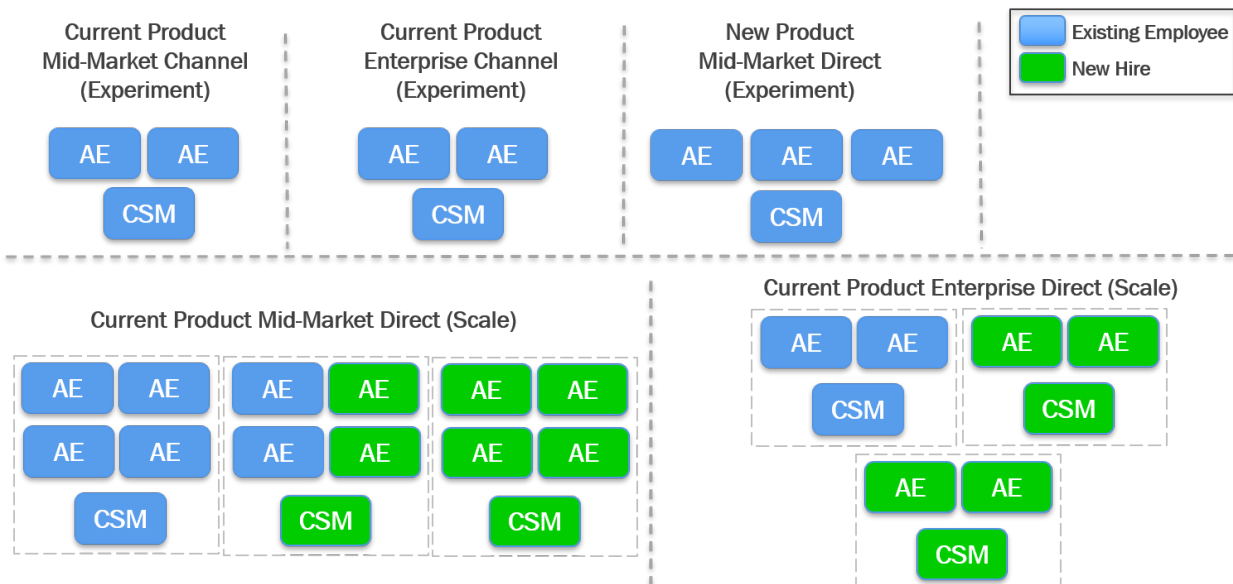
Current Product Mid-Market Channel (Experiment)

AE AE
CSM

Current Product Enterprise Channel (Experiment)

AE AE
CSM

New Product Mid-Market Direct (Experiment)

AE AE AE
CSM

Existing Employee
New Hire

Current Product Mid-Market Direct (Scale)

AE AE
AE AE
CSM

AE AE
AE AE
CSM

AE AE
AE AE
CSM

Current Product Enterprise Direct (Scale)

AE AE
CSM

AE AE
CSM

AE AE
CSM